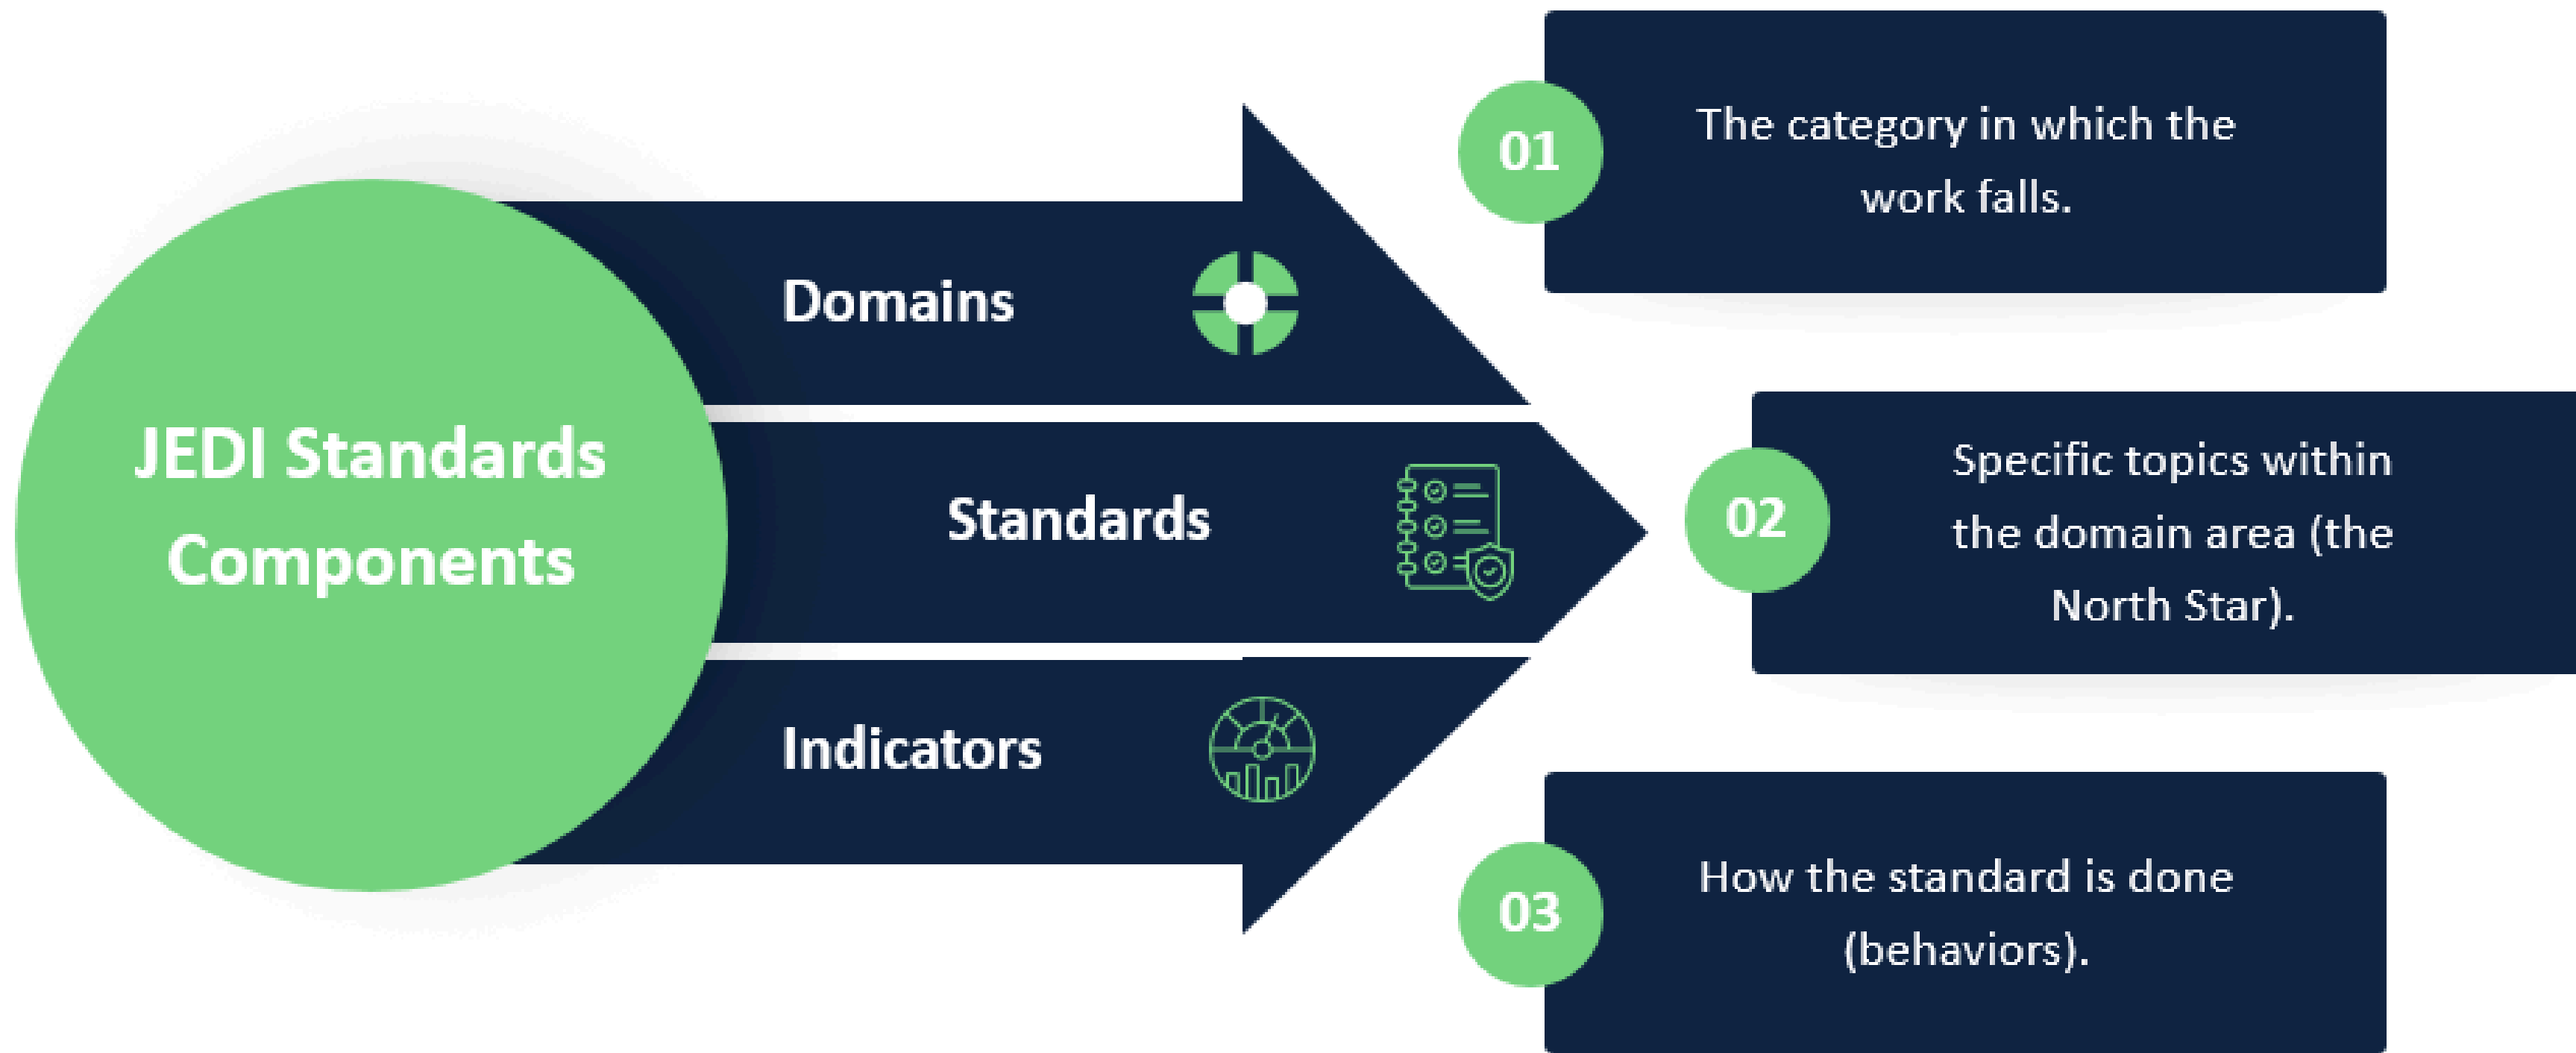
JEDI Standards Components

Domains

Standards

Indicators

01

The category in which the work falls.

02

Specific topics within the domain area (the North Star).

03

How the standard is done (behaviors).